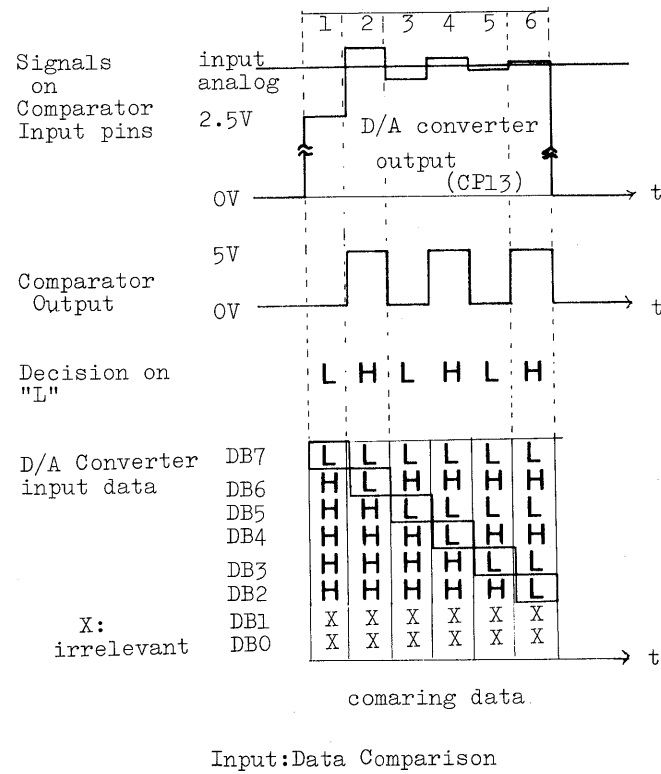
1 2 3 4 5 6

Signals on Comparator Input pins

input analog

2.5V

D/A converter output (CP13)

0V

t

Comparator Output

5V

0V

t

Decision on "L"

L H L H L H

D/A Converter input data

X: irrelevant

| | 1 | 2 | 3 | 4 | 5 | 6 |
|---|---|---|---|---|---|---|
| DB7 | L | L | L | L | L | L |
| DB6 | H | L | H | H | H | H |
| DB5 | H | H | L | L | L | L |
| DB4 | H | H | H | L | H | H |
| DB3 | H | H | H | H | L | L |
| DB2 | H | H | H | H | H | L |
| DB1 | X | X | X | X | X | X |
| DB0 | X | X | X | X | X | X |

t

comaring data

Input:Data Comparison